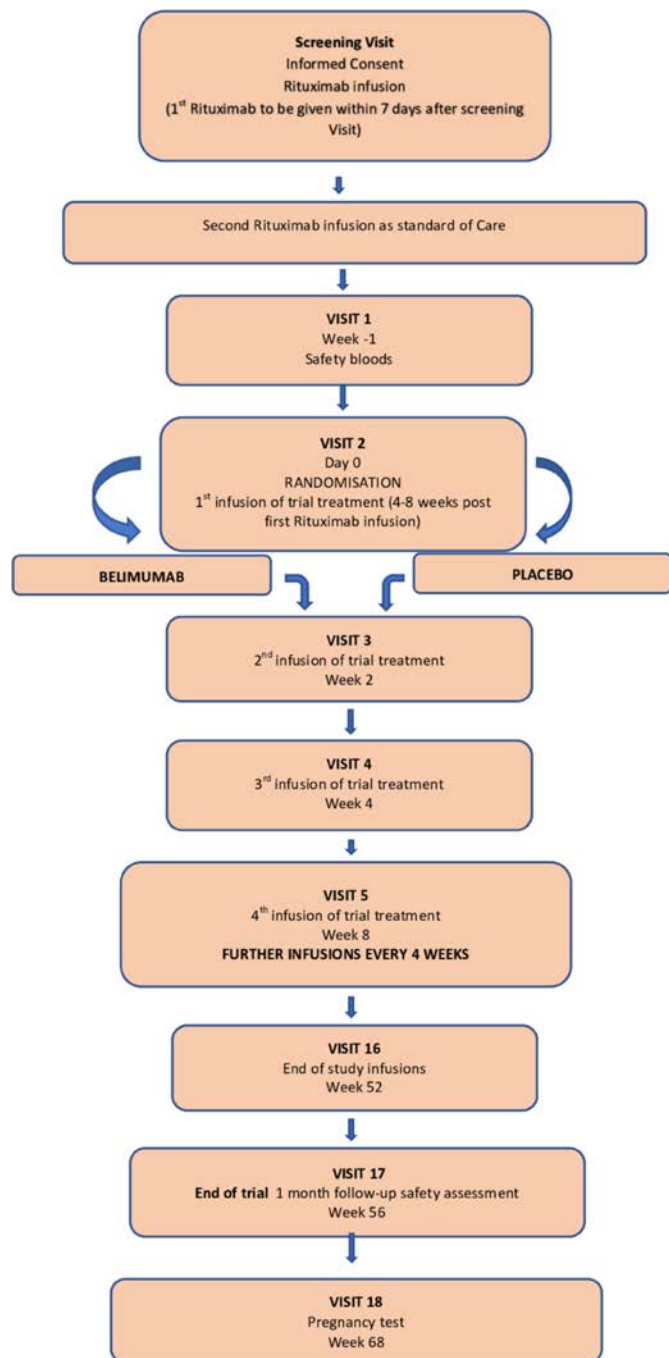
Screening Visit
Informed Consent
Rituximab infusion
(1$^{st}$ Rituximab to be given within 7 days after screening Visit)

Second Rituximab infusion as standard of Care

VISIT 1
Week -1
Safety bloods

VISIT 2
Day 0
RANDOMISATION
1$^{st}$ infusion of trial treatment (4-8 weeks post first Rituximab infusion)

BELIMUMAB

PLACEBO

VISIT 3
2$^{nd}$ infusion of trial treatment
Week 2

VISIT 4
3$^{rd}$ infusion of trial treatment
Week 4

VISIT 5
4$^{th}$ infusion of trial treatment
Week 8
FURTHER INFUSIONS EVERY 4 WEEKS

VISIT 16
End of study infusions
Week 52

VISIT 17
End of trial 1 month follow-up safety assessment
Week 56

VISIT 18
Pregnancy test
Week 68